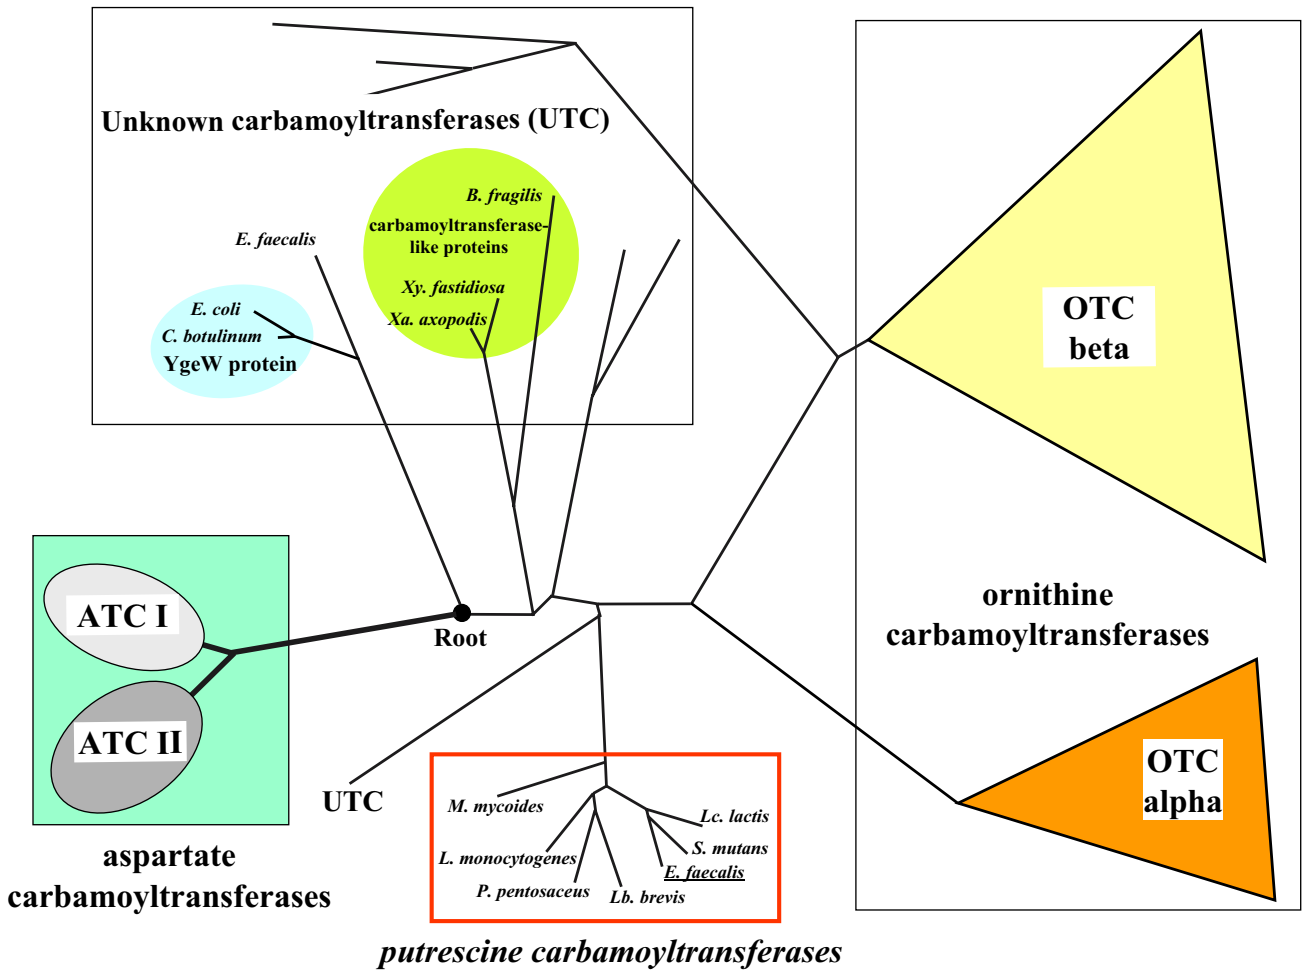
Unknown carbamoyltransferases (UTC)

B. fragilis
carbamoyltransferase-like proteins
Xy. fastidiosa
Xa. axopodis

E. faecalis

E. coli
C. botulinum
YgeW protein

OTC beta

ornithine carbamoyltransferases

OTC alpha

ATC I
ATC II

aspartate carbamoyltransferases

Root

UTC

M. mycoides
L. monocytogenes
P. pentosaceus
Lb. brevis
Lc. lactis
S. mutans
E. faecalis

putrescine carbamoyltransferases